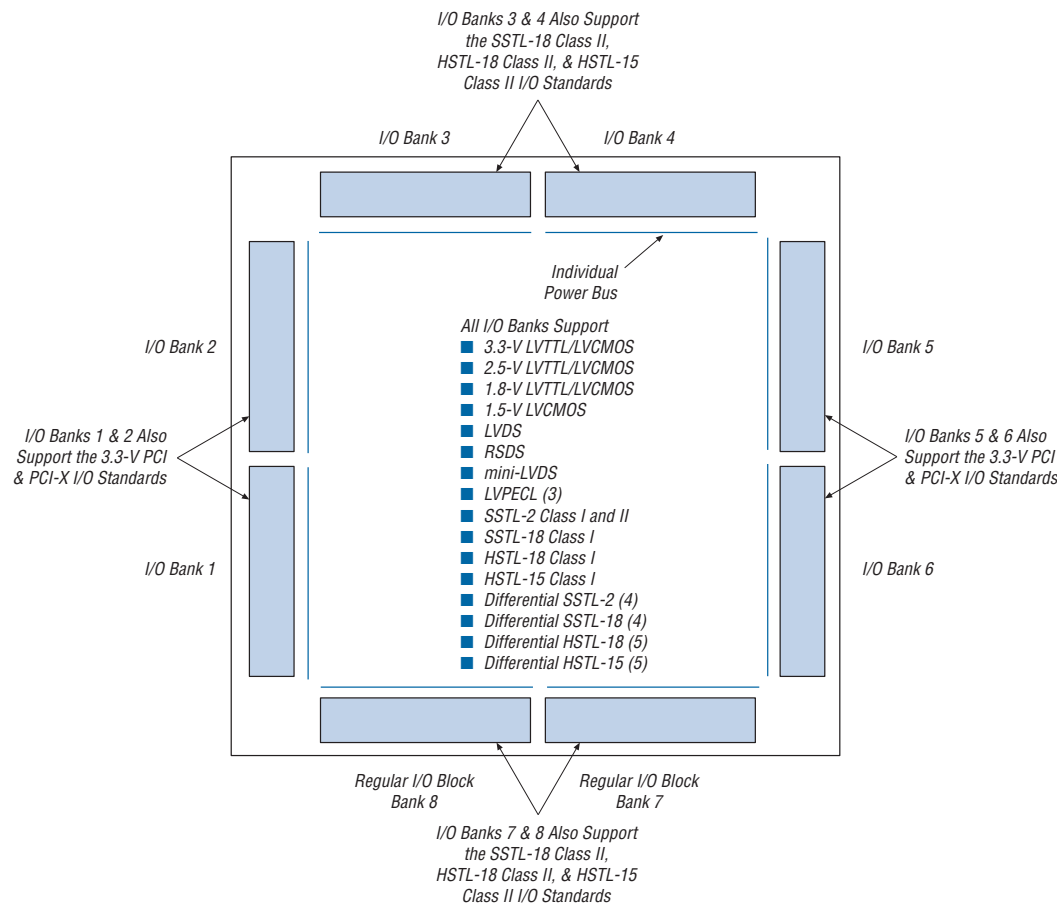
I/O Banks 3 & 4 Also Support the SSTL-18 Class II, HSTL-18 Class II, & HSTL-15 Class II I/O Standards

I/O Bank 3

I/O Bank 4

Individual Power Bus

I/O Bank 2

I/O Bank 5

All I/O Banks Support
3.3-V LVTTL/LVCMOS
2.5-V LVTTL/LVCMOS
1.8-V LVTTL/LVCMOS
1.5-V LVCMOS
LVDS
RSDS
mini-LVDS
LVPECL (3)
SSTL-2 Class I and II
SSTL-18 Class I
HSTL-18 Class I
HSTL-15 Class I
Differential SSTL-2 (4)
Differential SSTL-18 (4)
Differential HSTL-18 (5)
Differential HSTL-15 (5)

I/O Banks 1 & 2 Also Support the 3.3-V PCI & PCI-X I/O Standards

I/O Banks 5 & 6 Also Support the 3.3-V PCI & PCI-X I/O Standards

I/O Bank 1

I/O Bank 6

Regular I/O Block Bank 8

Regular I/O Block Bank 7

I/O Banks 7 & 8 Also Support the SSTL-18 Class II, HSTL-18 Class II, & HSTL-15 Class II I/O Standards